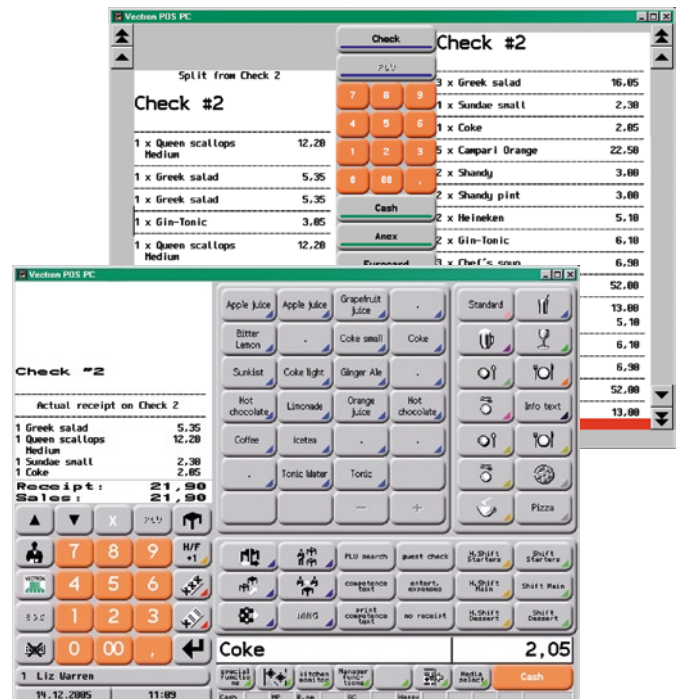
Vectron POS PC

Split from Check 2

Check #2

1 x Queen scallops Medium 12,20
1 x Greek salad 5,35
1 x Greek salad 5,35
1 x Gin-Tonic 3,05
1 x Queen scallops Medium 12,20

Check
PLU
7 8 9
4 5 6
1 2 3
0 00 ,
Cash
Amex
Eurocard

Check #2

3 x Greek salad 16,05
1 x Sundae small 2,30
1 x Coke 2,05
5 x Campari Orange 22,50
2 x Shandy 3,00
2 x Shandy pint 3,00
2 x Heineken 5,10
2 x Gin-Tonic 6,10
3 x Chef's soup 6,90
52,00
13,00
5,10
6,10
6,90
52,00
13,00

Vectron POS PC

Check #2

Actual receipt on Check 2

1 Greek salad 5,35
1 Queen scallops Medium 12,20
1 Sundae small 2,30
1 Coke 2,05
Receipt: 21,90
Sales: 21,90

X
PLU
7 8 9
H/F +1
4 5 6
ESC 1 2 3
0 00
1 Liz Warren
14.12.2005 11:09

Apple juice | Apple juice | Grapefruit juice | .
Bitter Lemon | . | Coke small | Coke
Sunkist | Coke light | Ginger Ale | .
Hot chocolate | Limonade | Orange juice | Hot chocolate
Coffee | Icetea | . | .
. | Tonic Water | Tonic | .
— | +

Standard
Info text
Pizza

PLU search | guest check | H.Shift Starters | Shift Starters
competence text | extert. expenses | H.Shift Main | Shift Main
print competence text | no receipt | H.Shift Dessert | Shift Dessert

Coke 2,05

Special functions | kitchen monitor | Manager functions | Media select | Cash
Cash | MF | K.-no | GC | Happy